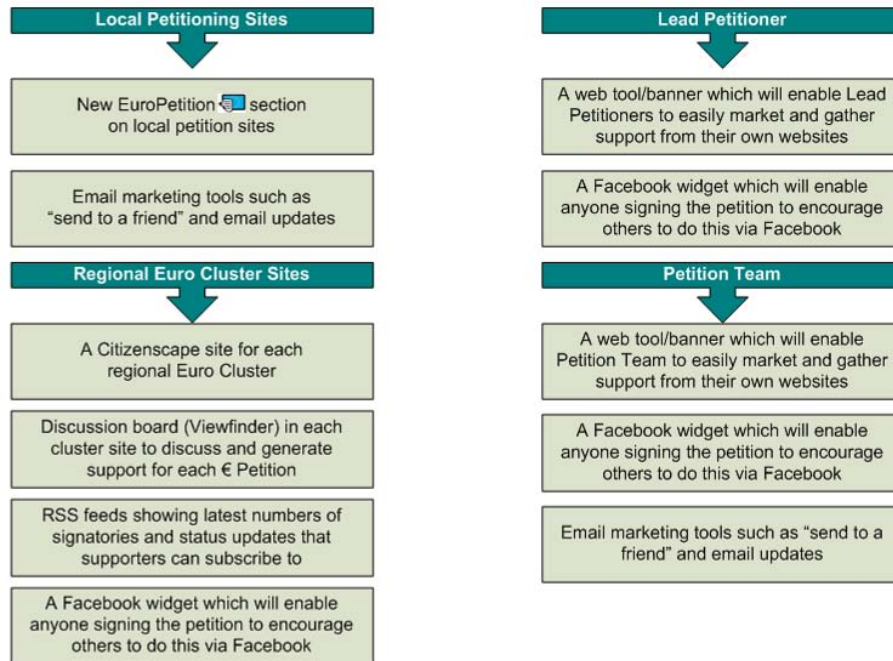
Local Petitioning Sites

New EuroPetition section on local petition sites

Email marketing tools such as "send to a friend" and email updates

Regional Euro Cluster Sites

A Citizenscape site for each regional Euro Cluster

Discussion board (Viewfinder) in each cluster site to discuss and generate support for each € Petition

RSS feeds showing latest numbers of signatories and status updates that supporters can subscribe to

A Facebook widget which will enable anyone signing the petition to encourage others to do this via Facebook

Lead Petitioner

A web tool/banner which will enable Lead Petitioners to easily market and gather support from their own websites

A Facebook widget which will enable anyone signing the petition to encourage others to do this via Facebook

Petition Team

A web tool/banner which will enable Petition Team to easily market and gather support from their own websites

A Facebook widget which will enable anyone signing the petition to encourage others to do this via Facebook

Email marketing tools such as "send to a friend" and email updates